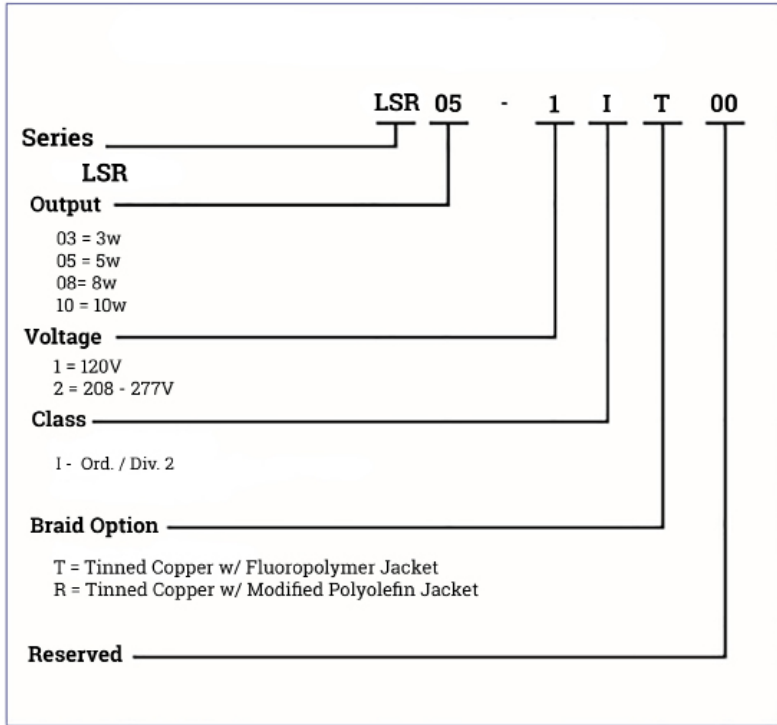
LSR 05 - 1 I T 00

Series

LSR

Output

03 = 3w
05 = 5w
08= 8w
10 = 10w

Voltage

1 = 120V
2 = 208 - 277V

Class

I - Ord. / Div. 2

Braid Option

T = Tinned Copper w/ Fluoropolymer Jacket
R = Tinned Copper w/ Modified Polyolefin Jacket

Reserved